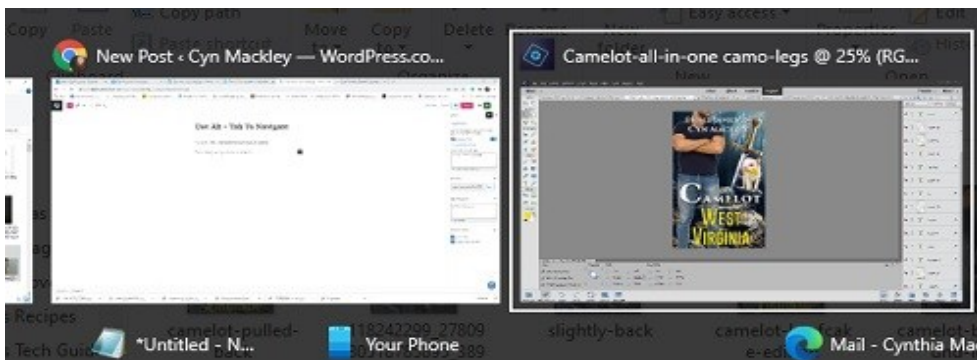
Copy Paste Copy path Move Copy Delete Rename New Easy access Properties Edit

New Post ‹ Cyn Mackley — WordPress.co...

Camelot-all-in-one camo-legs @ 25% (RG...

Use Alt + Tab To Navigate

CAMELOT

WEST VIRGINIA

Recipes

Tech Guid

*Untitled - N...

Your Phone

camelot-pulled-back

118242299_27809 3027073899_389

slightly-back

Mail - Cynthia Ma